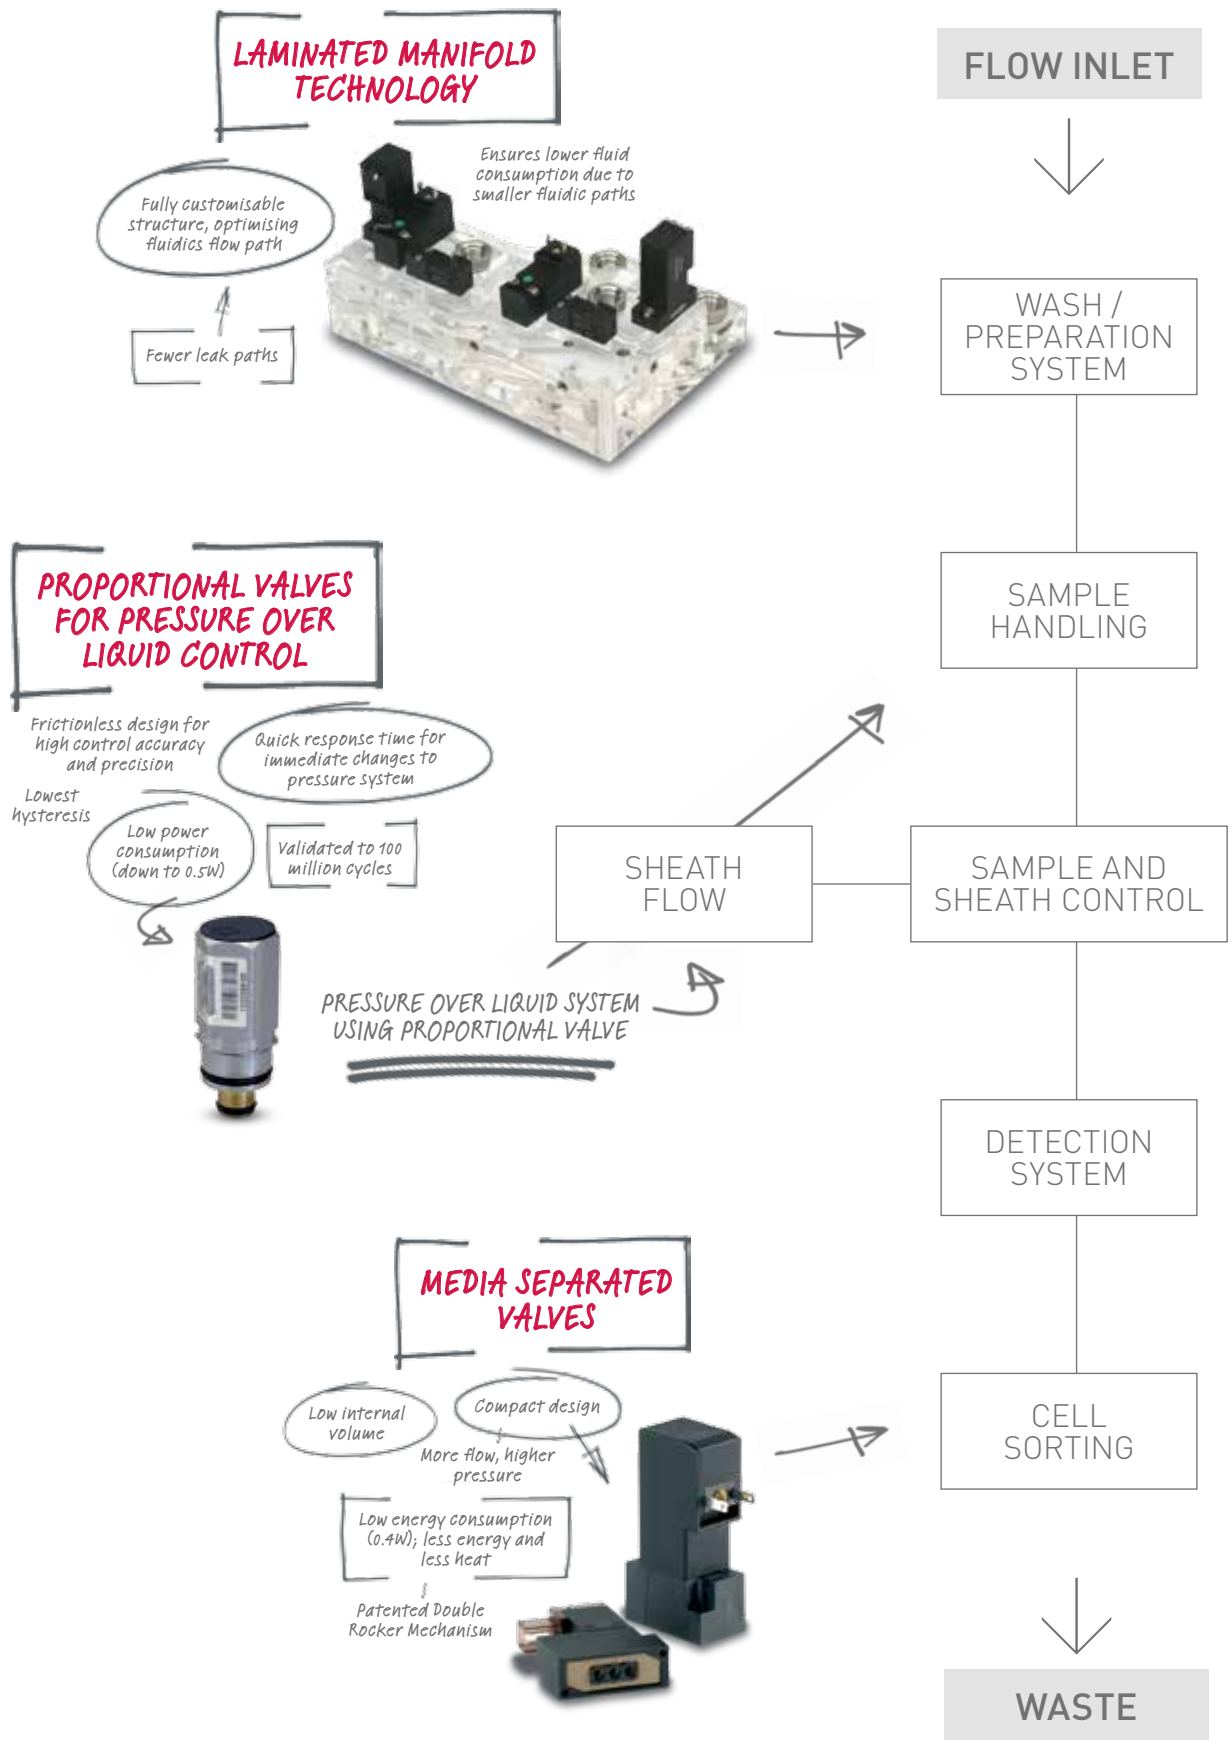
LAMINATED MANIFOLD TECHNOLOGY

Ensures lower fluid consumption due to smaller fluidic paths

Fully customisable structure, optimising fluidics flow path

Fewer leak paths

FLOW INLET

WASH / PREPARATION SYSTEM

SAMPLE HANDLING

PROPORTIONAL VALVES FOR PRESSURE OVER LIQUID CONTROL

Frictionless design for high control accuracy and precision

Quick response time for immediate changes to pressure system

Lowest hysteresis

Low power consumption (down to 0.5W)

Validated to 100 million cycles

SHEATH FLOW

SAMPLE AND SHEATH CONTROL

PRESSURE OVER LIQUID SYSTEM USING PROPORTIONAL VALVE

DETECTION SYSTEM

MEDIA SEPARATED VALVES

Low internal volume

Compact design

More flow, higher pressure

Low energy consumption (0.4W); less energy and less heat

Patented Double Rocker Mechanism

CELL SORTING

WASTE